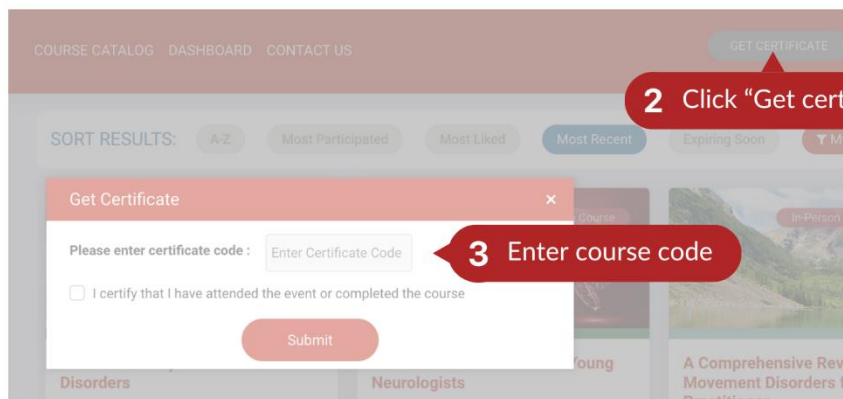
COURSE CATALOG DASHBOARD CONTACT US

GET CERTIFICATE

2 Click "Get cert

SORT RESULTS: A-Z Most Participated Most Liked Most Recent Expiring Soon M

Get Certificate ×

Please enter certificate code : Enter Certificate Code

3 Enter course code

I certify that I have attended the event or completed the course

Submit

Course

In-Person

Disorders

Neurologists

Young

A Comprehensive Rev Movement Disorders f